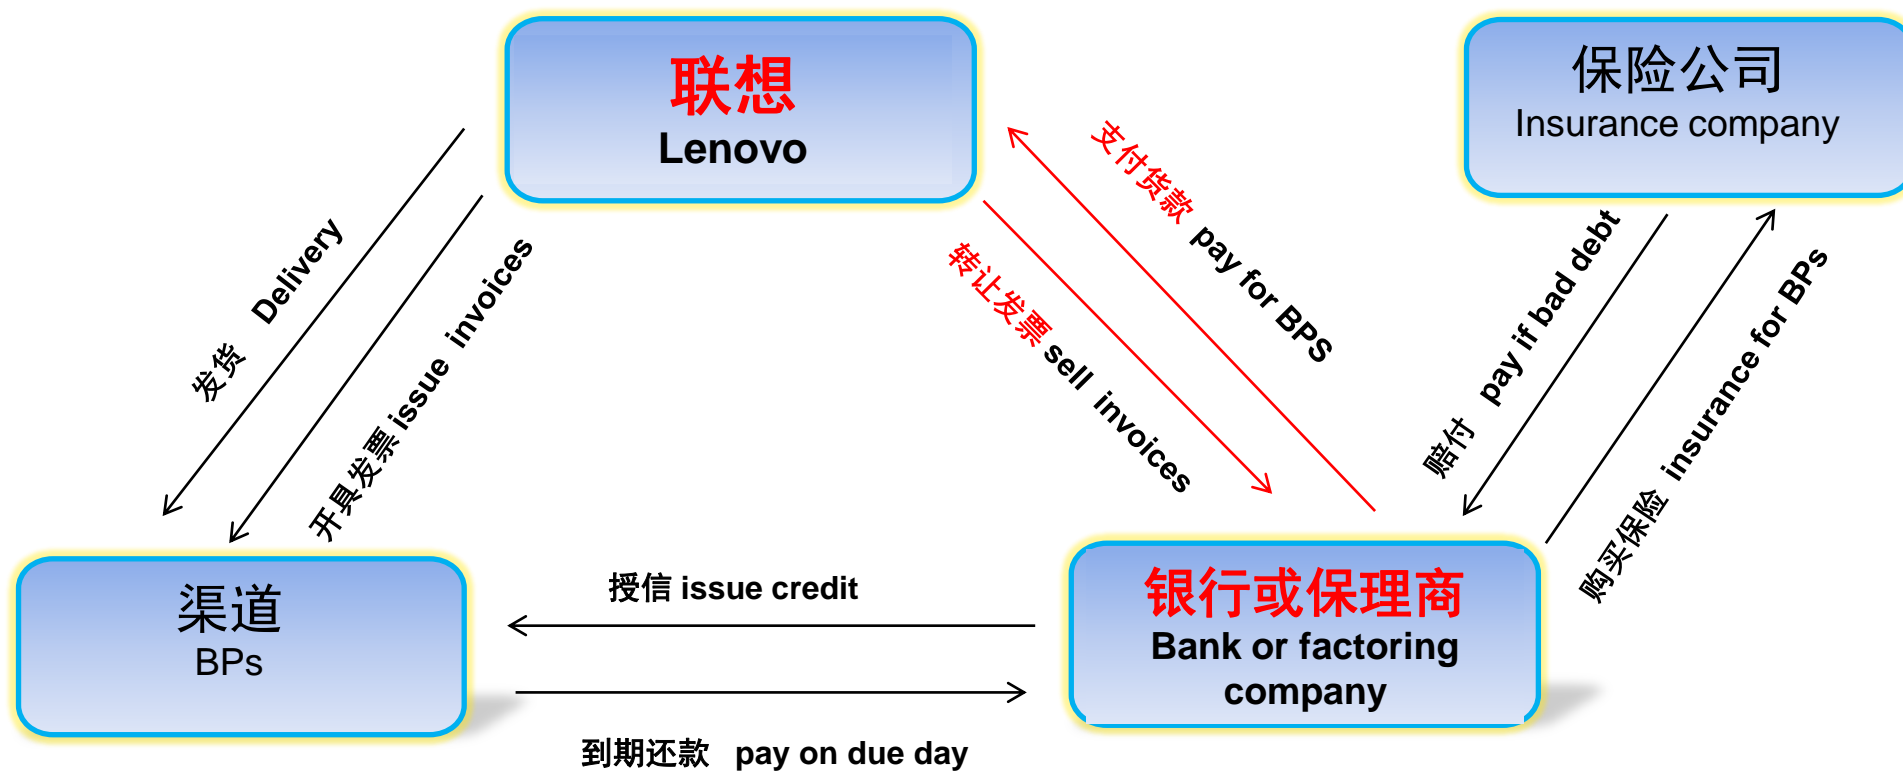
联想
Lenovo

保险公司
Insurance company

发货 Delivery

开具发票 issue invoices

支付货款 pay for BPS

转让发票 sell invoices

赔付 pay if bad debt

购买保险 insurance for BPs

渠道
BPs

授信 issue credit

到期还款 pay on due day

银行或保理商
Bank or factoring company